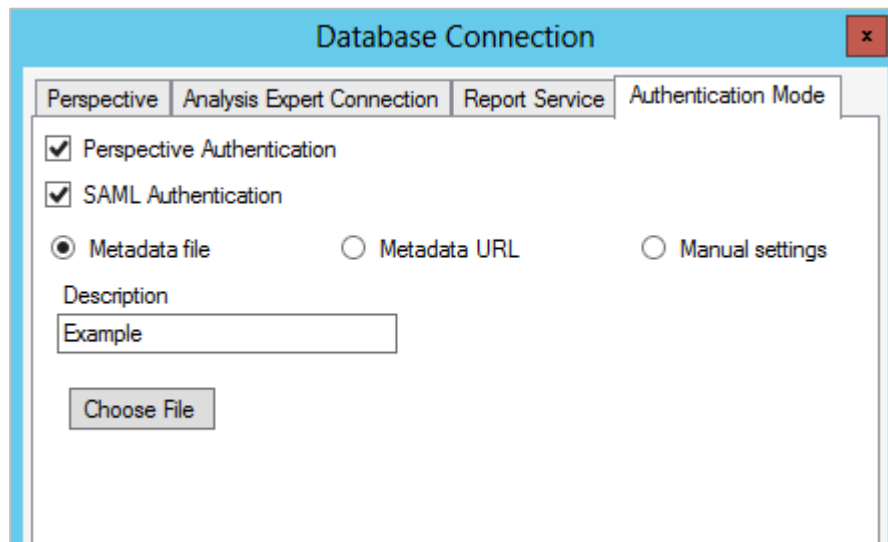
Database Connection

x

Perspective | Analysis Expert Connection | Report Service | Authentication Mode

Perspective Authentication

SAML Authentication

Metadata file
Metadata URL
Manual settings

Description

Example

Choose File